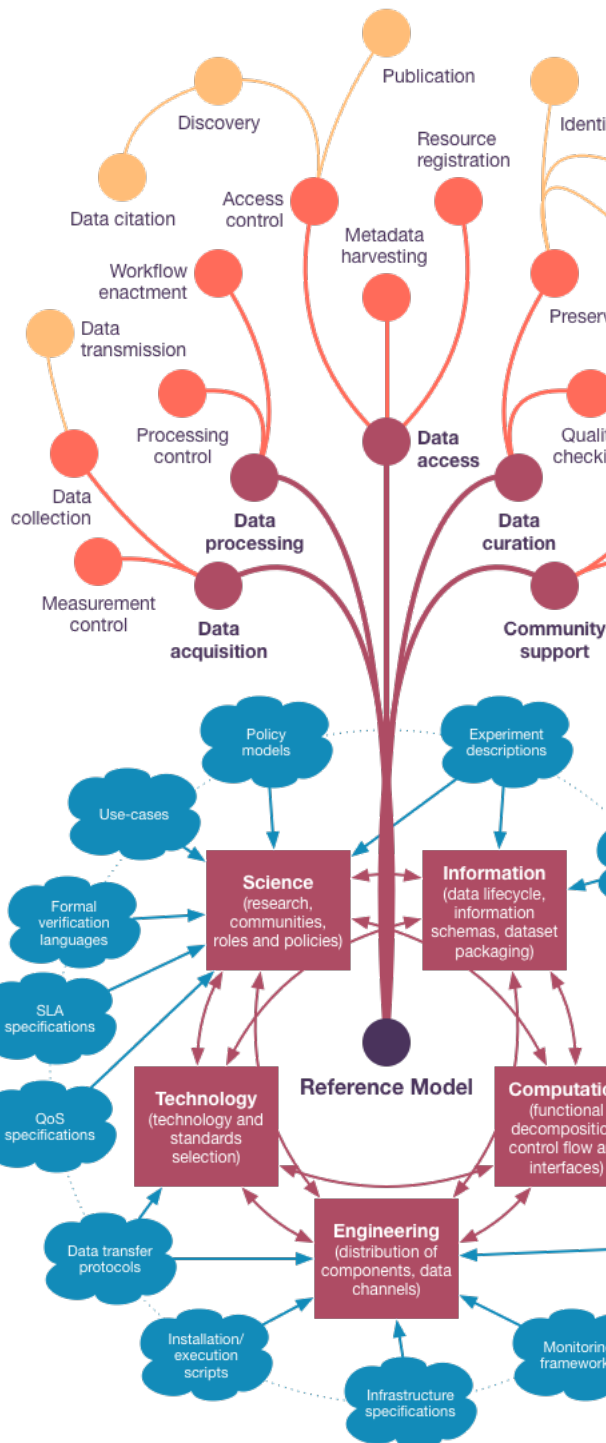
Publication

Discovery

Identi

Resource registration

Access control

Data citation

Metadata harvesting

Workflow enactment

Preserv

Data transmission

Processing control

Data access

Quali checki

Data collection

Data processing

Data curation

Measurement control

Data acquisition

Community support

Policy models

Experiment descriptions

Use-cases

Science (research, communities, roles and policies)

Information (data lifecycle, information schemas, dataset packaging)

Formal verification languages

SLA specifications

QoS specifications

Reference Model

Technology (technology and standards selection)

Computatio (functional decompositio control flow a interfaces)

Data transfer protocols

Engineering (distribution of components, data channels)

Installation/ execution scripts

Monitoring framework

Infrastructure specifications